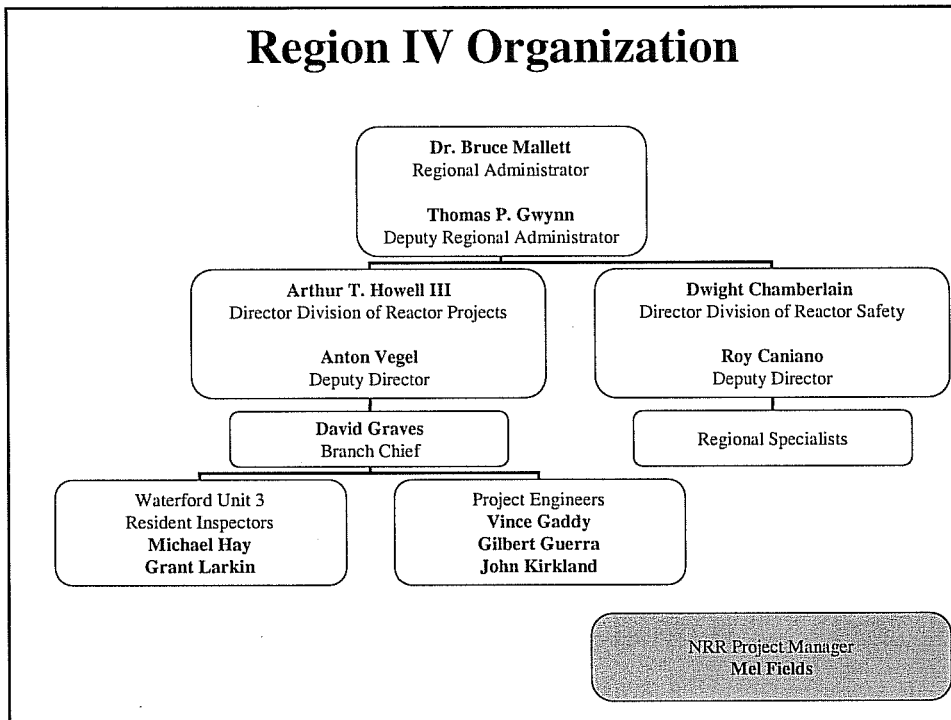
Region IV Organization

Dr. Bruce Mallett
Regional Administrator

Thomas P. Gwynn
Deputy Regional Administrator

Arthur T. Howell III
Director Division of Reactor Projects

Anton Vegel
Deputy Director

Dwight Chamberlain
Director Division of Reactor Safety

Roy Caniano
Deputy Director

David Graves
Branch Chief

Regional Specialists

Waterford Unit 3
Resident Inspectors
Michael Hay
Grant Larkin

Project Engineers
Vince Gaddy
Gilbert Guerra
John Kirkland

NRR Project Manager
Mel Fields